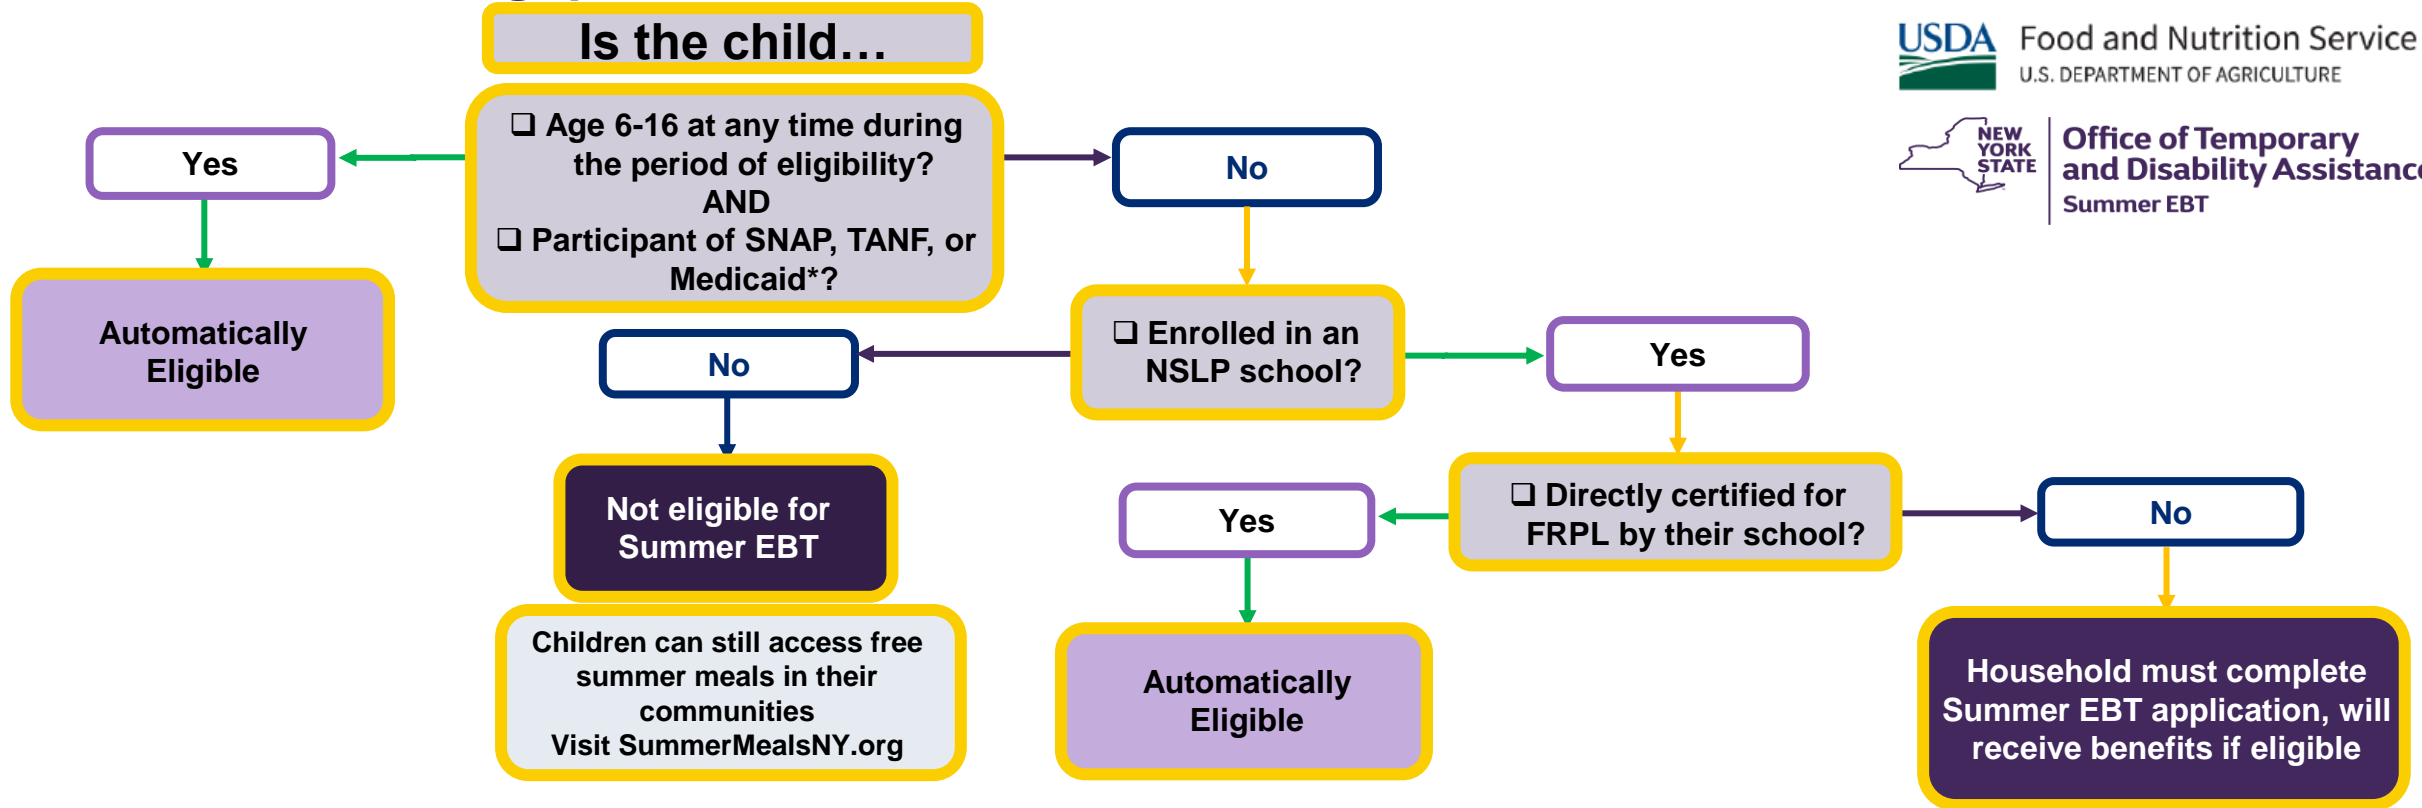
Is the child…

USDA Food and Nutrition Service
U.S. DEPARTMENT OF AGRICULTURE

NEW YORK STATE Office of Temporary and Disability Assistanc
Summer EBT

❑ Age 6-16 at any time during the period of eligibility?
AND
❑ Participant of SNAP, TANF, or Medicaid*?

Yes

Automatically Eligible

No

❑ Enrolled in an NSLP school?

No

Not eligible for Summer EBT

Children can still access free summer meals in their communities
Visit SummerMealsNY.org

Yes

❑ Directly certified for FRPL by their school?

Yes

Automatically Eligible

No

Household must complete Summer EBT application, will receive benefits if eligible